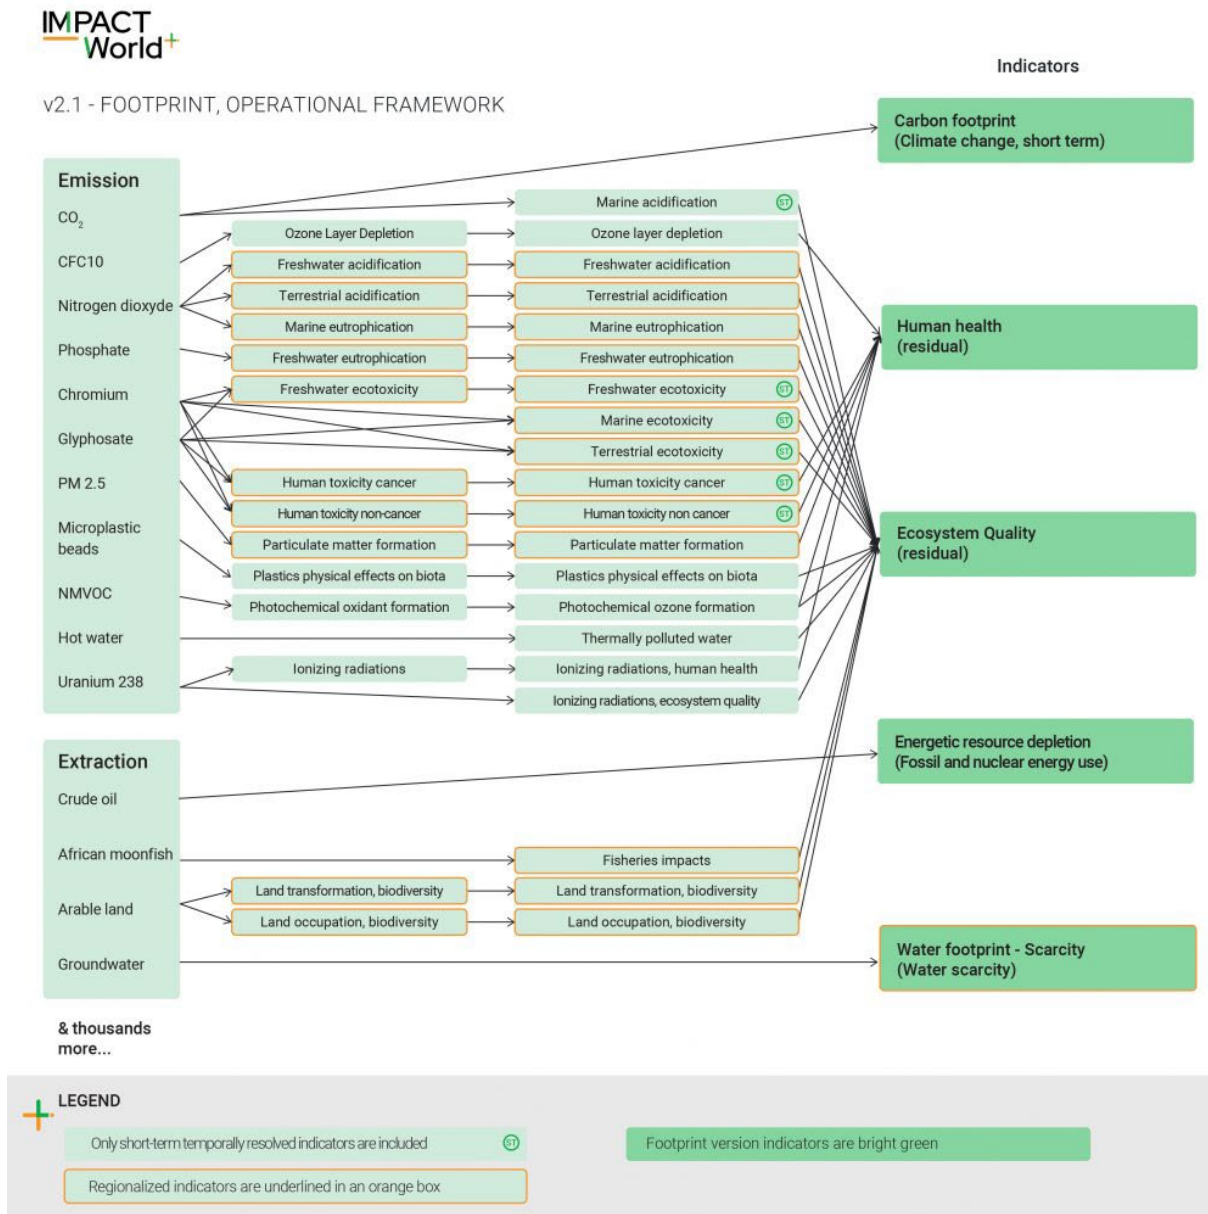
IMPACT World+

v2.1 - FOOTPRINT, OPERATIONAL FRAMEWORK

Indicators

Emission
$CO_2$
CFC10
Nitrogen dioxyde
Phosphate
Chromium
Glyphosate
PM 2.5
Microplastic beads
NMVOC
Hot water
Uranium 238

Ozone Layer Depletion
Freshwater acidification
Terrestrial acidification
Marine eutrophication
Freshwater eutrophication
Freshwater ecotoxicity
Human toxicity cancer
Human toxicity non-cancer
Particulate matter formation
Plastics physical effects on biota
Photochemical oxidant formation
Ionizing radiations

Marine acidification ST
Ozone layer depletion
Freshwater acidification
Terrestrial acidification
Marine eutrophication
Freshwater eutrophication
Freshwater ecotoxicity ST
Marine ecotoxicity ST
Terrestrial ecotoxicity ST
Human toxicity cancer ST
Human toxicity non cancer ST
Particulate matter formation
Plastics physical effects on biota
Photochemical ozone formation
Thermally polluted water
Ionizing radiations, human health
Ionizing radiations, ecosystem quality

Carbon footprint
(Climate change, short term)

Human health
(residual)

Ecosystem Quality
(residual)

Extraction
Crude oil
African moonfish
Arable land
Groundwater

Land transformation, biodiversity
Land occupation, biodiversity

Fisheries impacts
Land transformation, biodiversity
Land occupation, biodiversity

Energetic resource depletion
(Fossil and nuclear energy use)

Water footprint - Scarcity
(Water scarcity)

& thousands more...

LEGEND
Only short-term temporally resolved indicators are included ST
Footprint version indicators are bright green
Regionalized indicators are underlined in an orange box